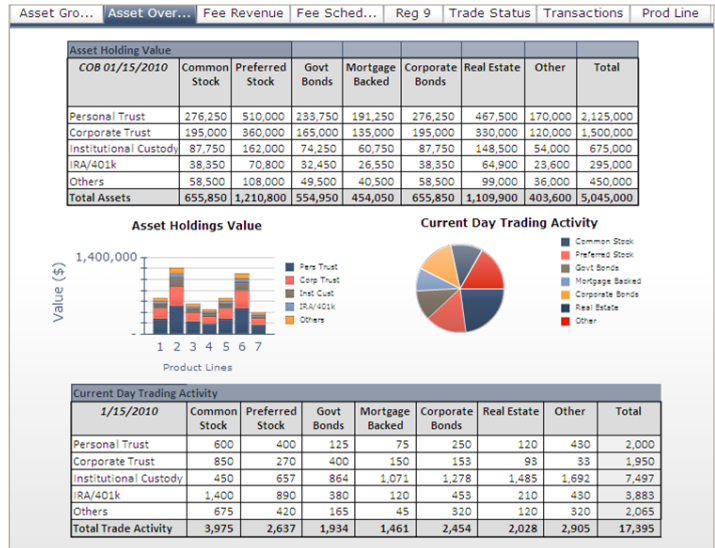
Asset Gro... | Asset Over... | Fee Revenue | Fee Sched... | Reg 9 | Trade Status | Transactions | Prod Line

Asset Holding Value

| COB 01/15/2010 | Common Stock | Preferred Stock | Govt Bonds | Mortgage Backed | Corporate Bonds | Real Estate | Other | Total |
|---|---|---|---|---|---|---|---|---|
| Personal Trust | 276,250 | 510,000 | 233,750 | 191,250 | 276,250 | 467,500 | 170,000 | 2,125,000 |
| Corporate Trust | 195,000 | 360,000 | 165,000 | 135,000 | 195,000 | 330,000 | 120,000 | 1,500,000 |
| Institutional Custody | 87,750 | 162,000 | 74,250 | 60,750 | 87,750 | 148,500 | 54,000 | 675,000 |
| IRA/401k | 38,350 | 70,800 | 32,450 | 26,550 | 38,350 | 64,900 | 23,600 | 295,000 |
| Others | 58,500 | 108,000 | 49,500 | 40,500 | 58,500 | 99,000 | 36,000 | 450,000 |
| Total Assets | 655,850 | 1,210,800 | 554,950 | 454,050 | 655,850 | 1,109,900 | 403,600 | 5,045,000 |

Asset Holdings Value

1,400,000

Value ($)

1 2 3 4 5 6 7

Product Lines

Pers Trust
Corp Trust
Inst Cust
IRA/401k
Others

Current Day Trading Activity

Common Stock
Preferred Stock
Govt Bonds
Mortgage Backed
Corporate Bonds
Real Estate
Other

Current Day Trading Activity

| 1/15/2010 | Common Stock | Preferred Stock | Govt Bonds | Mortgage Backed | Corporate Bonds | Real Estate | Other | Total |
|---|---|---|---|---|---|---|---|---|
| Personal Trust | 600 | 400 | 125 | 75 | 250 | 120 | 430 | 2,000 |
| Corporate Trust | 850 | 270 | 400 | 150 | 153 | 93 | 33 | 1,950 |
| Institutional Custody | 450 | 657 | 864 | 1,071 | 1,278 | 1,485 | 1,692 | 7,497 |
| IRA/401k | 1,400 | 890 | 380 | 120 | 453 | 210 | 430 | 3,883 |
| Others | 675 | 420 | 165 | 45 | 320 | 120 | 320 | 2,065 |
| Total Trade Activity | 3,975 | 2,637 | 1,934 | 1,461 | 2,454 | 2,028 | 2,905 | 17,395 |